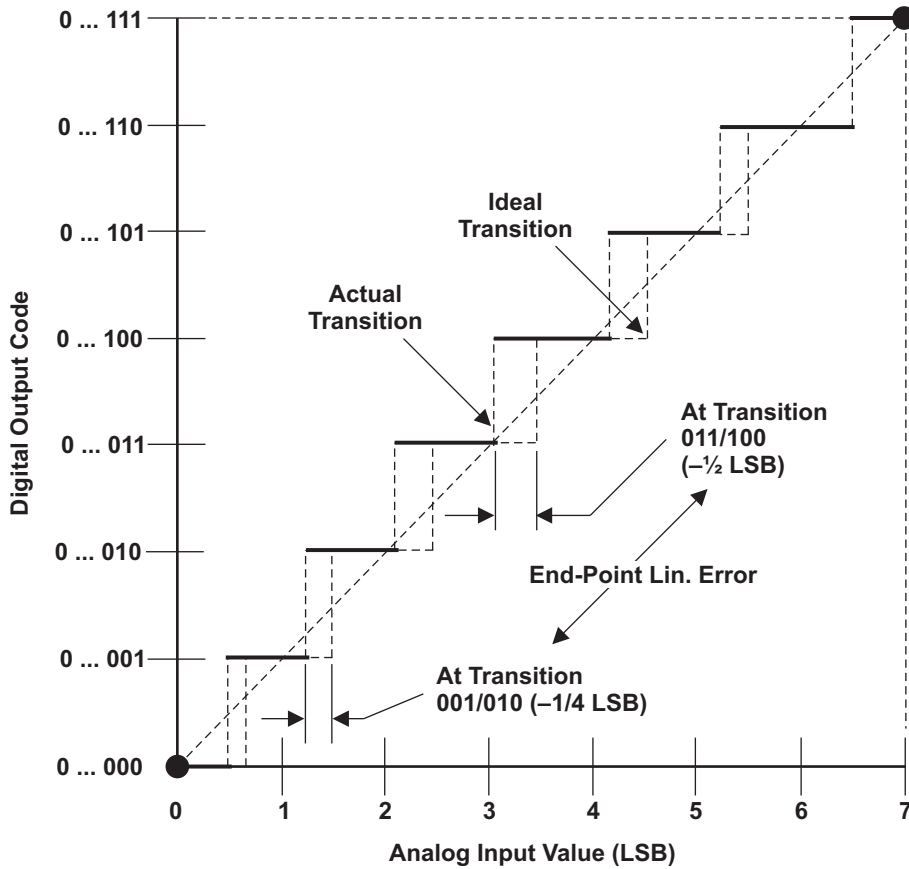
0 ... 111

0 ... 110

0 ... 101

0 ... 100

0 ... 011

0 ... 010

0 ... 001

0 ... 000

Digital Output Code

Ideal Transition

Actual Transition

At Transition 011/100 (–½ LSB)

End-Point Lin. Error

At Transition 001/010 (–1/4 LSB)

0 1 2 3 4 5 6 7

Analog Input Value (LSB)